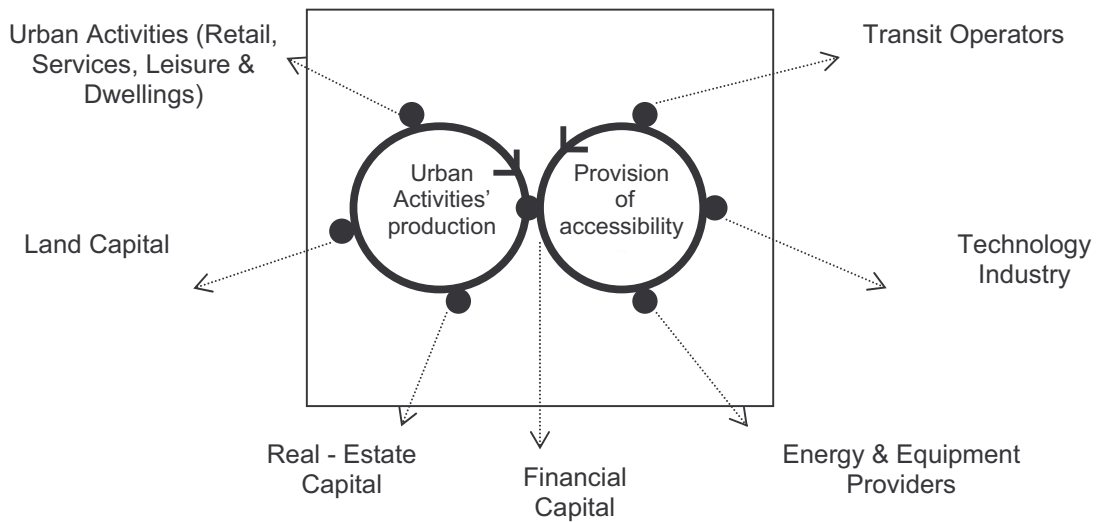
Urban Activities (Retail, Services, Leisure & Dwellings)

Transit Operators

Urban Activities' production

Provision of accessibility

Land Capital

Technology Industry

Real - Estate Capital

Financial Capital

Energy & Equipment Providers